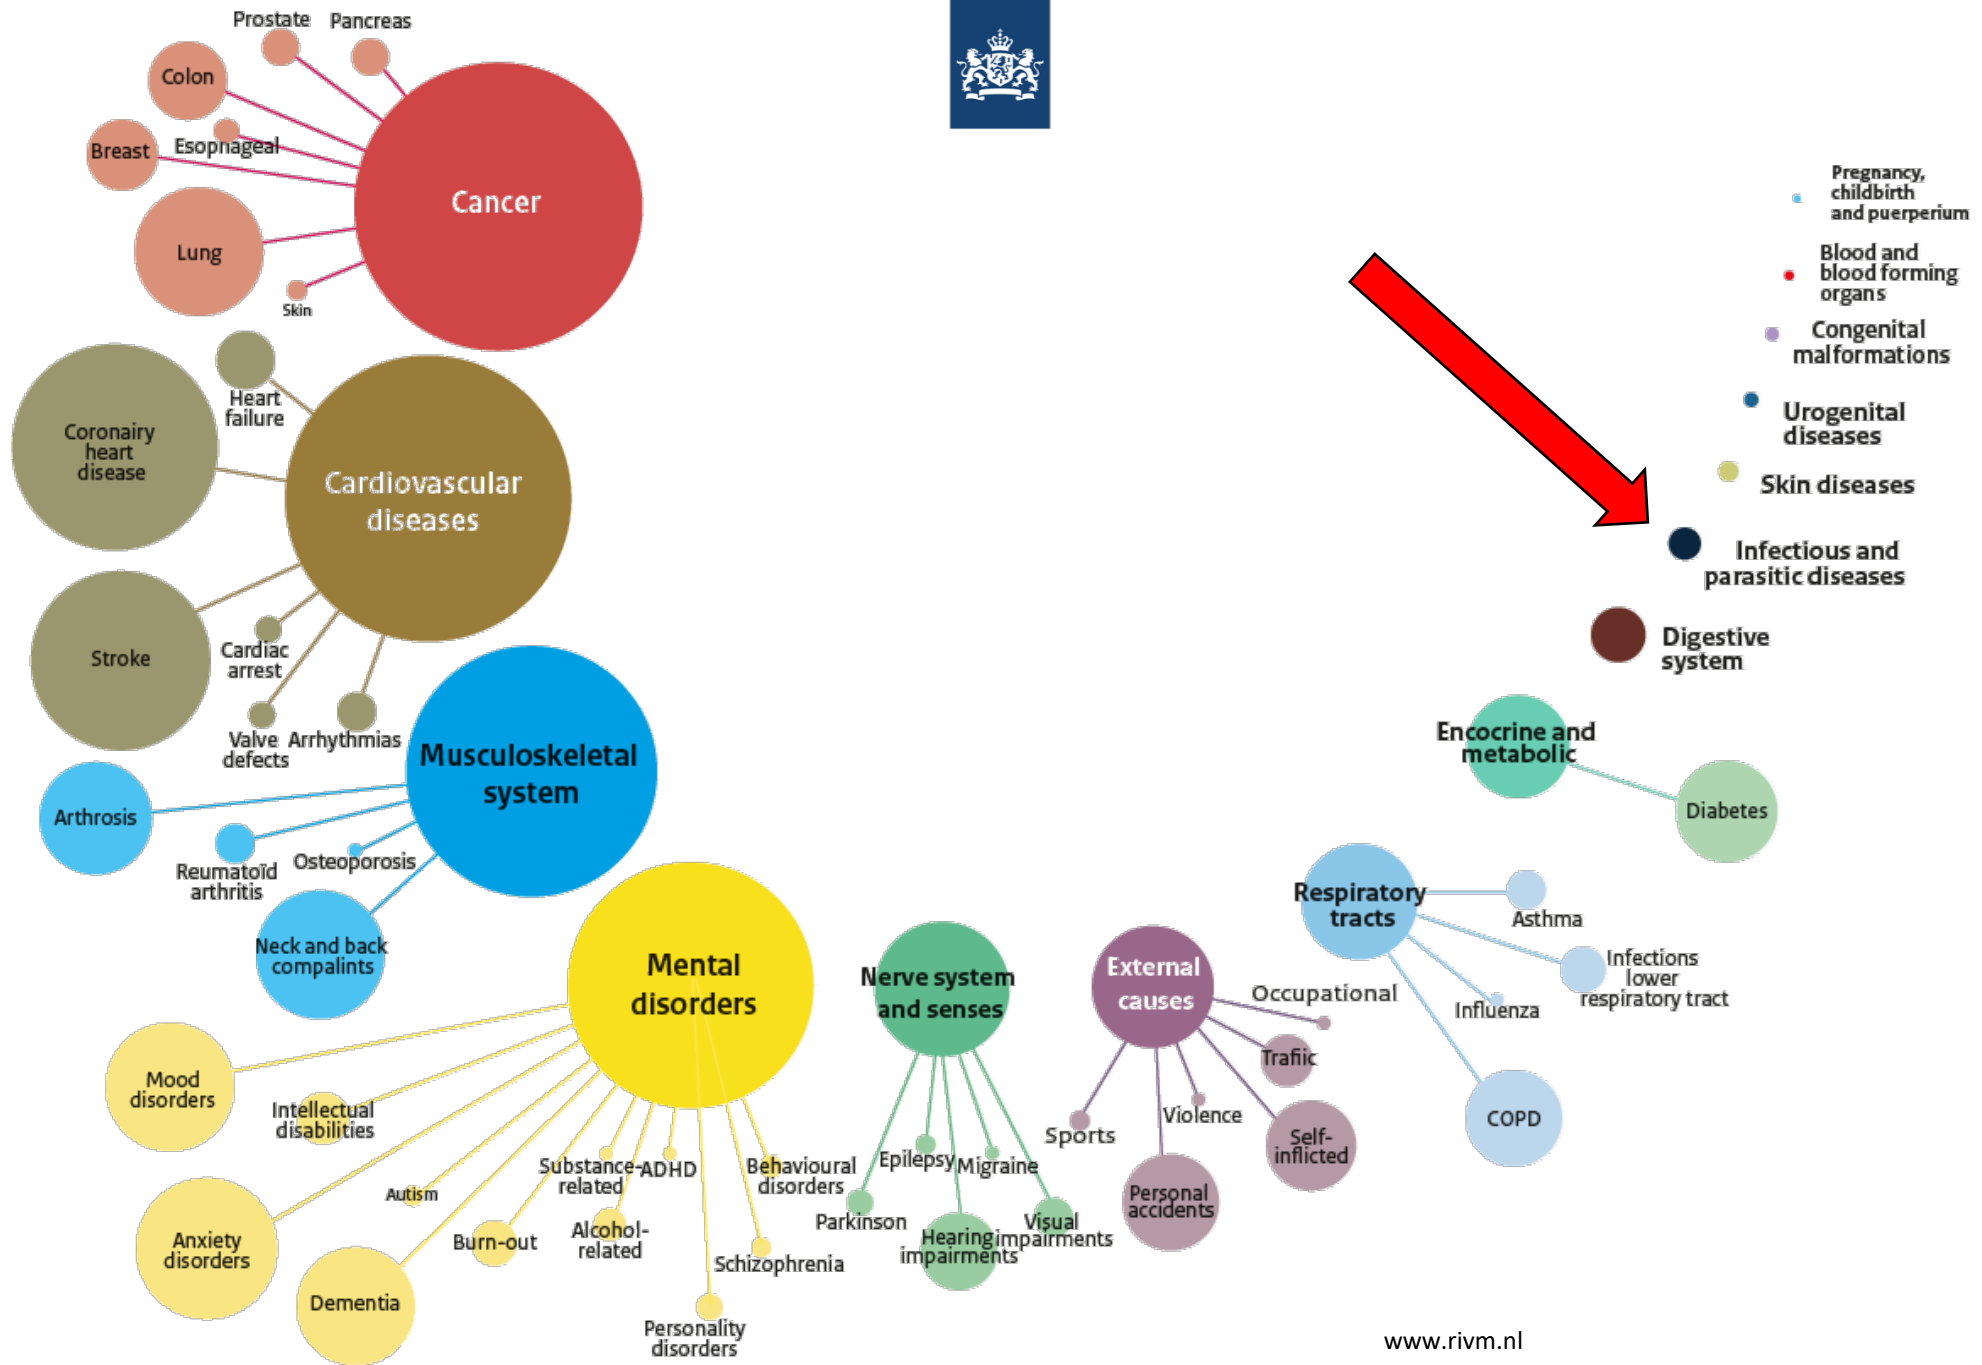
Prostate
Pancreas
Colon
Esophageal
Breast
Cancer
Lung
Skin
Heart failure
Coronairy heart disease
Cardiovascular diseases
Stroke
Cardiac arrest
Valve defects
Arrhythmias
Musculoskeletal system
Arthrosis
Reumatoïd arthritis
Osteoporosis
Neck and back compalints
Mental disorders
Mood disorders
Intellectual disabilities
Autism
Anxiety disorders
Dementia
Burn-out
Substance-related
ADHD
Alcohol-related
Behavioural disorders
Schizophrenia
Personality disorders
Nerve system and senses
Epilepsy
Migraine
Parkinson
Hearing impairments
Visual impairments
External causes
Occupational
Trafic
Sports
Violence
Self-inflicted
Personal accidents
Respiratory tracts
Asthma
Infections lower respiratory tract
Influenza
COPD
Encocrine and metabolic
Diabetes
Pregnancy, childbirth and puerperium
Blood and blood forming organs
Congenital malformations
Urogenital diseases
Skin diseases
Infectious and parasitic diseases
Digestive system
www.rivm.nl